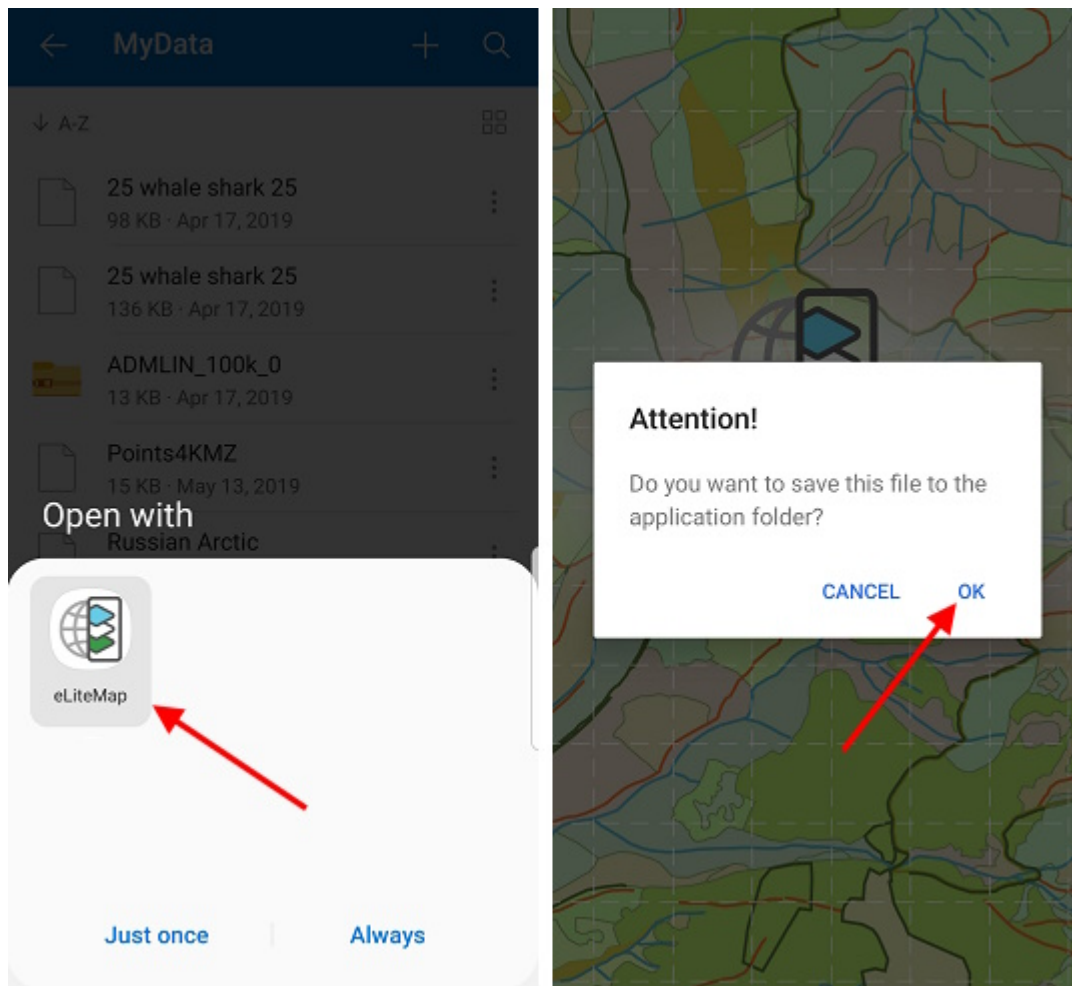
MyData

A-Z

25 whale shark 25
98 KB · Apr 17, 2019

25 whale shark 25
136 KB · Apr 17, 2019

ADMLIN_100k_0
13 KB · Apr 17, 2019

Points4KMZ
15 KB · May 13, 2019

Open with

Russian Arctic

eLiteMap

Just once

Always

Attention!

Do you want to save this file to the application folder?

CANCEL

OK